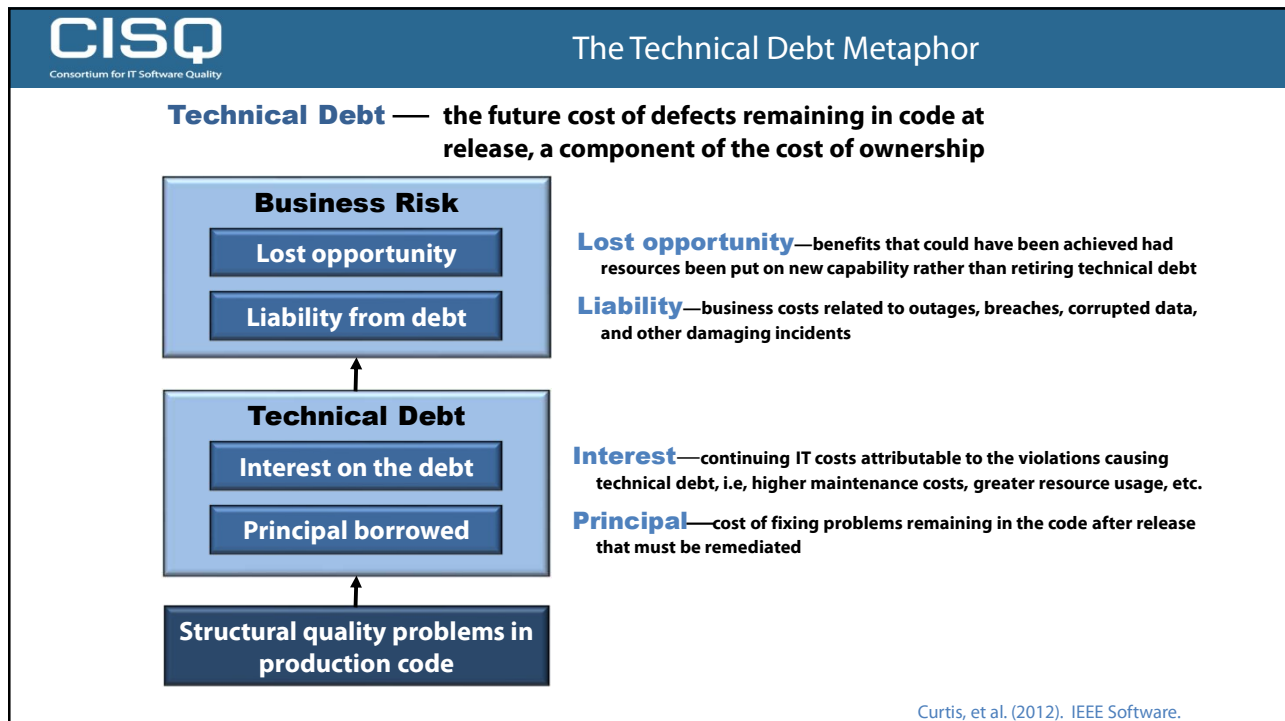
CISQ
Consortium for IT Software Quality

The Technical Debt Metaphor

Technical Debt — the future cost of defects remaining in code at release, a component of the cost of ownership

Business Risk

Lost opportunity

Liability from debt

Technical Debt

Interest on the debt

Principal borrowed

Structural quality problems in production code

Lost opportunity—benefits that could have been achieved had resources been put on new capability rather than retiring technical debt

Liability—business costs related to outages, breaches, corrupted data, and other damaging incidents

Interest—continuing IT costs attributable to the violations causing technical debt, i.e, higher maintenance costs, greater resource usage, etc.

Principal—cost of fixing problems remaining in the code after release that must be remediated

Curtis, et al. (2012). IEEE Software.